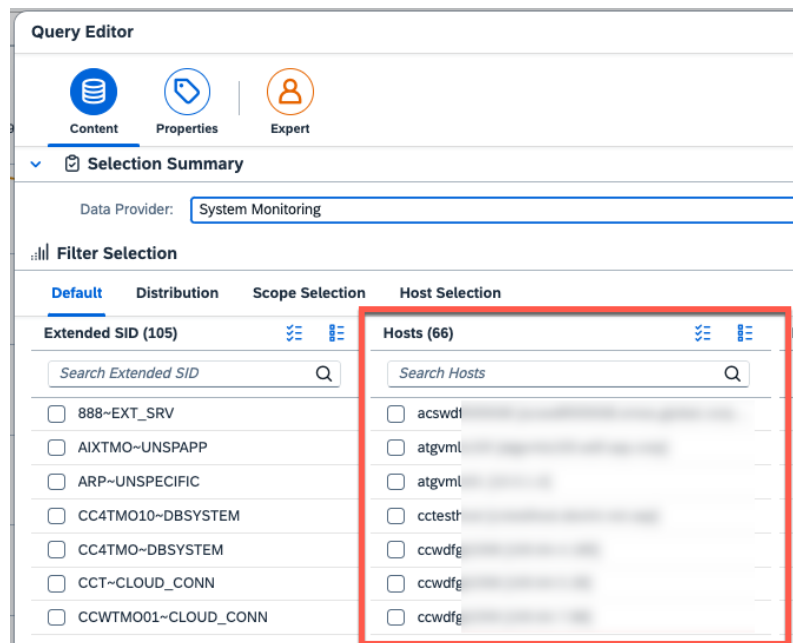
Query Editor

Content Properties Expert

Selection Summary

Data Provider: System Monitoring

Filter Selection

Default Distribution Scope Selection Host Selection

Extended SID (105)

Search Extended SID

888~EXT_SRV
AIXTMO~UNSPAPP
ARP~UNSPECIFIC
CC4TMO10~DBSYSTEM
CC4TMO~DBSYSTEM
CCT~CLOUD_CONN
CCWTMO01~CLOUD_CONN

Hosts (66)

Search Hosts

acswd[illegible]
atgvml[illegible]
atgvml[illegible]
cctesth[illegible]
ccwdfg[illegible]
ccwdfg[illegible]
ccwdfg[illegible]